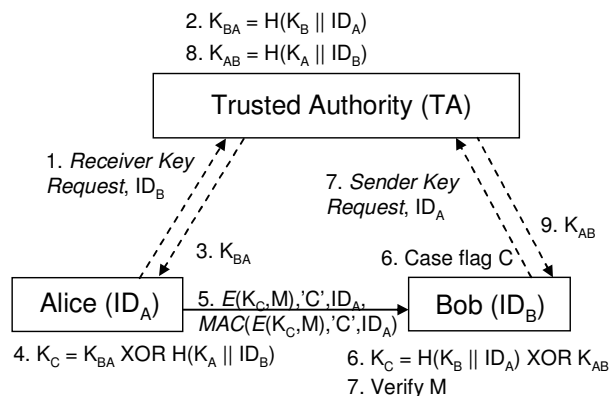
2. $K_{BA} = H(K_B \,||\, ID_A)$
8. $K_{AB} = H(K_A \,||\, ID_B)$

Trusted Authority (TA)

1. *Receiver Key Request*, $ID_B$

7. *Sender Key Request*, $ID_A$

3. $K_{BA}$

9. $K_{AB}$

6. Case flag C

Alice ($ID_A$)

5. $E(K_C,M)$,'C',$ID_A$, $MAC(E(K_C,M)$,'C',$ID_A)$

Bob ($ID_B$)

4. $K_C = K_{BA}$ XOR $H(K_A \,||\, ID_B)$

6. $K_C = H(K_B \,||\, ID_A)$ XOR $K_{AB}$
7. Verify M